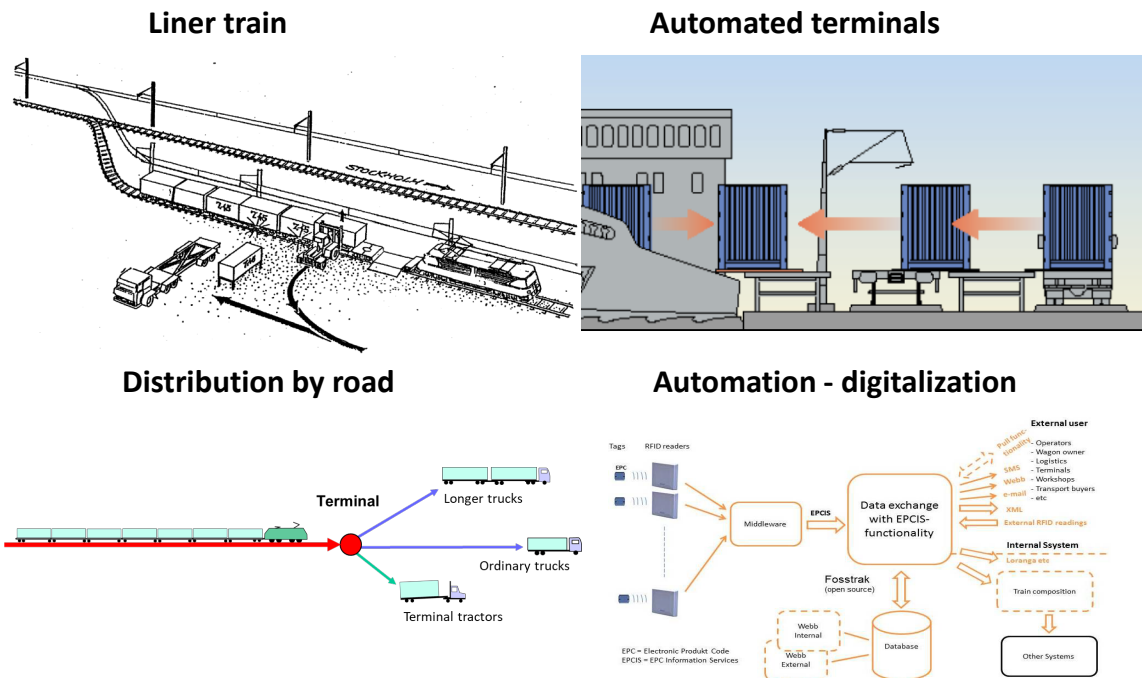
Liner train

Automated terminals

STOCKHOLM

Distribution by road

Automation - digitalization

Terminal

Longer trucks

Ordinary trucks

Terminal tractors

Tags RFID readers

EPC

Middleware

EPCIS

Data exchange with EPCIS-functionality

External user

Pull functionality

- Operators
- Wagon owner
- Logistics
- Terminals
- Workshops
- Transport buyers
- etc

SMS

Webb

e-mail

XML

External RFID readings

Internal Ssystem

Loranga etc

Train composition

Fosstrak (open source)

Webb Internal

Webb External

Database

Other Systems

EPC = Electronic Produkt Code
EPCIS = EPC Information Services